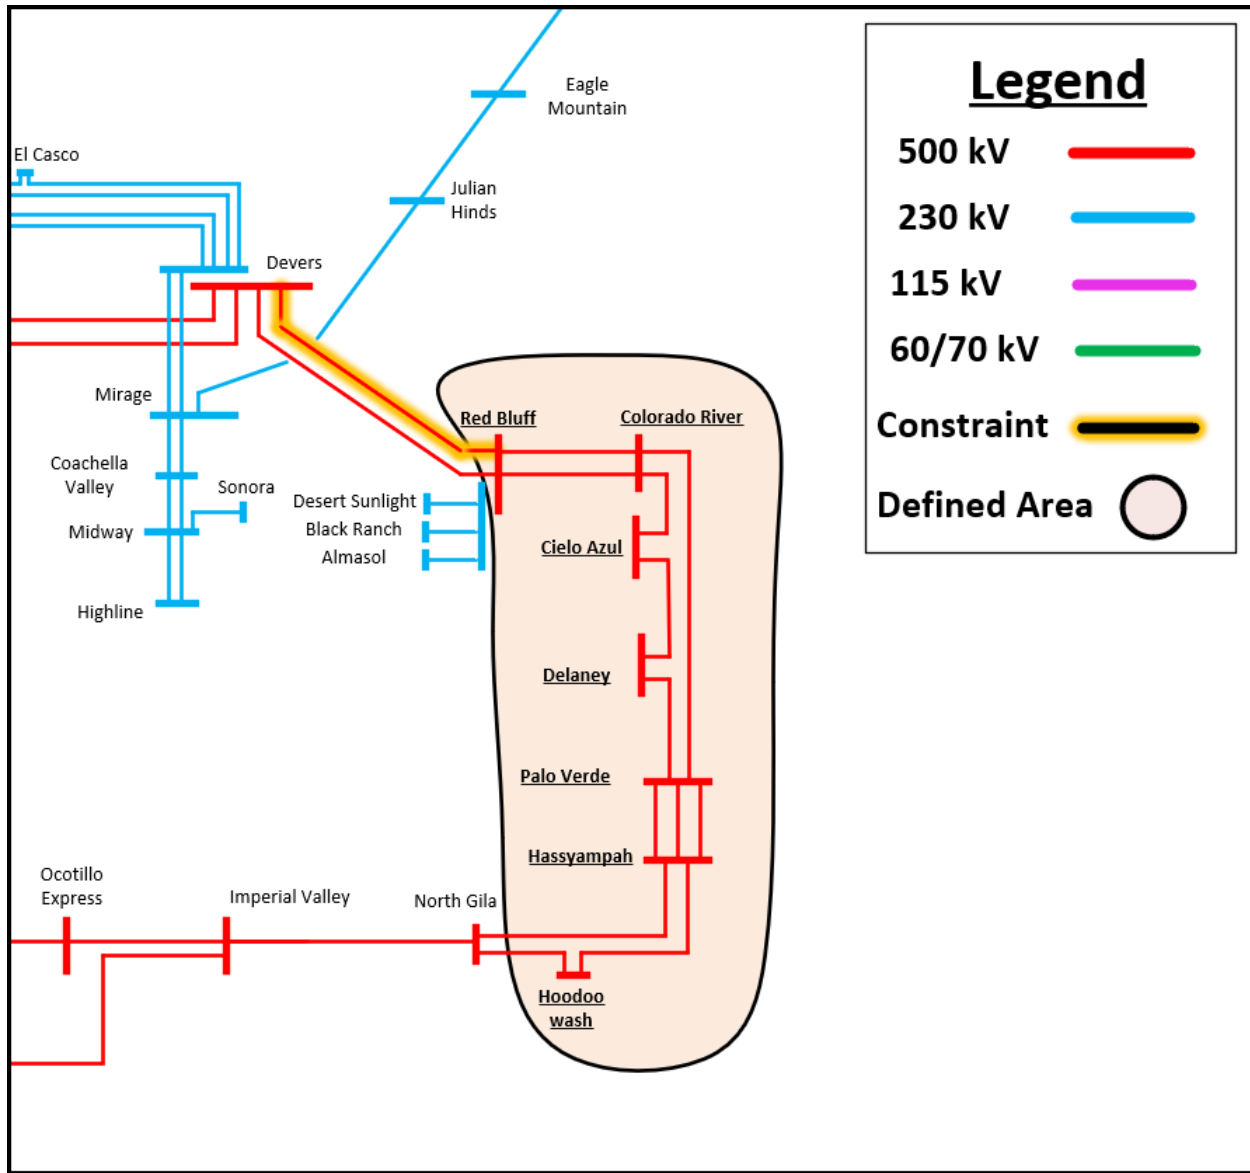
Eagle Mountain

El Casco

Julian Hinds

Devers

Mirage

Coachella Valley

Sonora

Midway

Highline

Desert Sunlight

Black Ranch

Almasol

Red Bluff

Colorado River

Cielo Azul

Delaney

Palo Verde

Hassyampah

Ocotillo Express

Imperial Valley

North Gila

Hoodoo wash

Legend

500 kV

230 kV

115 kV

60/70 kV

Constraint

Defined Area